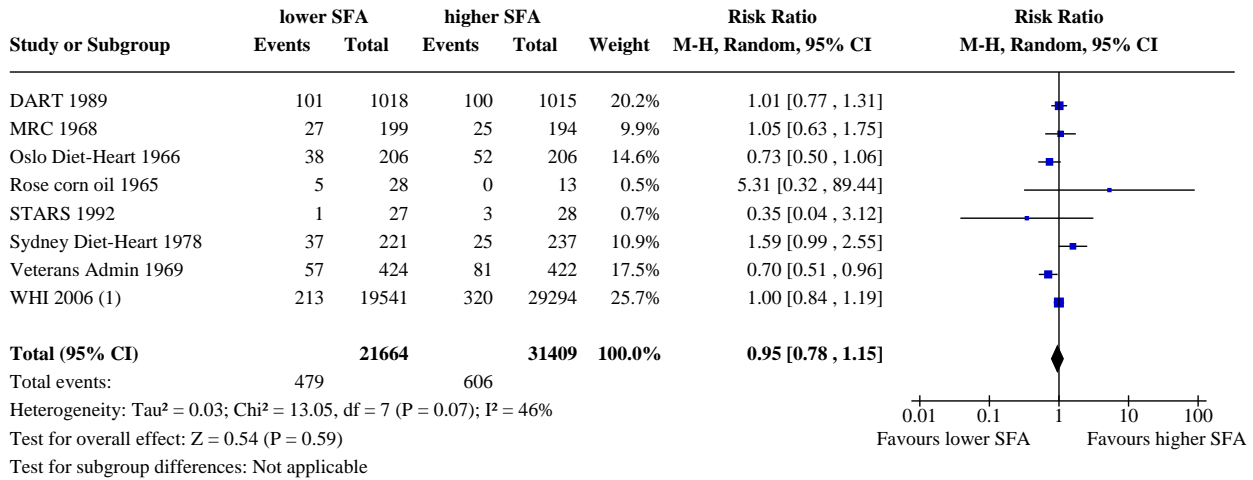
| Study or Subgroup | lower SFA Events | lower SFA Total | higher SFA Events | higher SFA Total | Weight | Risk Ratio M-H, Random, 95% CI |
|---|---|---|---|---|---|---|
| DART 1989 | 101 | 1018 | 100 | 1015 | 20.2% | 1.01 [0.77 , 1.31] |
| MRC 1968 | 27 | 199 | 25 | 194 | 9.9% | 1.05 [0.63 , 1.75] |
| Oslo Diet-Heart 1966 | 38 | 206 | 52 | 206 | 14.6% | 0.73 [0.50 , 1.06] |
| Rose corn oil 1965 | 5 | 28 | 0 | 13 | 0.5% | 5.31 [0.32 , 89.44] |
| STARS 1992 | 1 | 27 | 3 | 28 | 0.7% | 0.35 [0.04 , 3.12] |
| Sydney Diet-Heart 1978 | 37 | 221 | 25 | 237 | 10.9% | 1.59 [0.99 , 2.55] |
| Veterans Admin 1969 | 57 | 424 | 81 | 422 | 17.5% | 0.70 [0.51 , 0.96] |
| WHI 2006 (1) | 213 | 19541 | 320 | 29294 | 25.7% | 1.00 [0.84 , 1.19] |
| **Total (95% CI)** | | **21664** | | **31409** | **100.0%** | **0.95 [0.78 , 1.15]** |
| Total events: | 479 | | 606 | | | |

Risk Ratio
M-H, Random, 95% CI

Heterogeneity: Tau² = 0.03; Chi² = 13.05, df = 7 (P = 0.07); I² = 46%
Test for overall effect: Z = 0.54 (P = 0.59)
Test for subgroup differences: Not applicable

0.01 0.1 1 10 100
Favours lower SFA Favours higher SFA